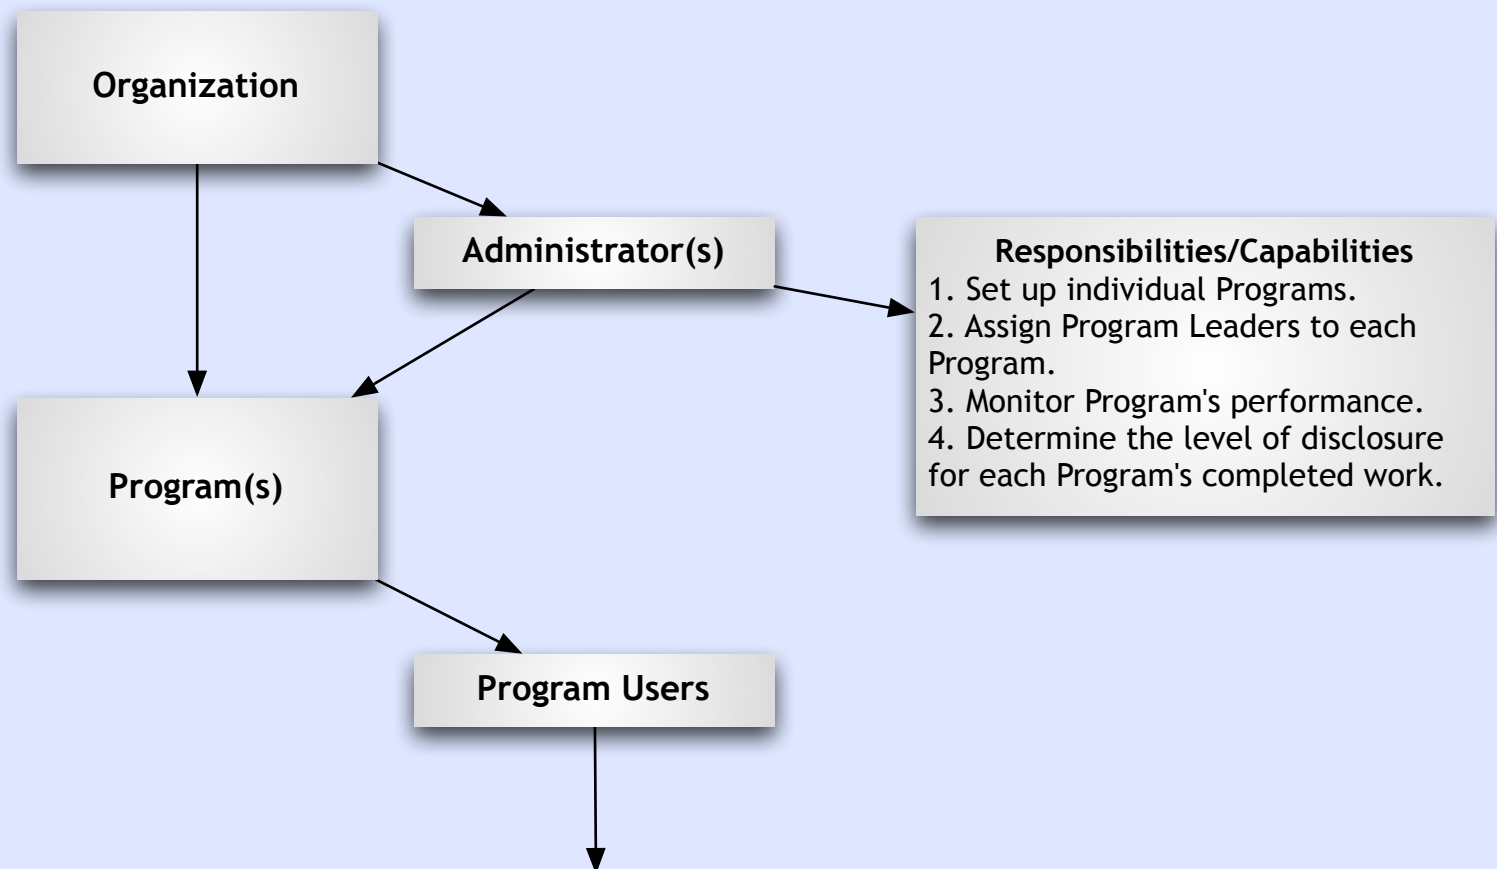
Organization

Administrator(s)

Responsibilities/Capabilities
1. Set up individual Programs.
2. Assign Program Leaders to each Program.
3. Monitor Program's performance.
4. Determine the level of disclosure for each Program's completed work.

Program(s)

Program Users